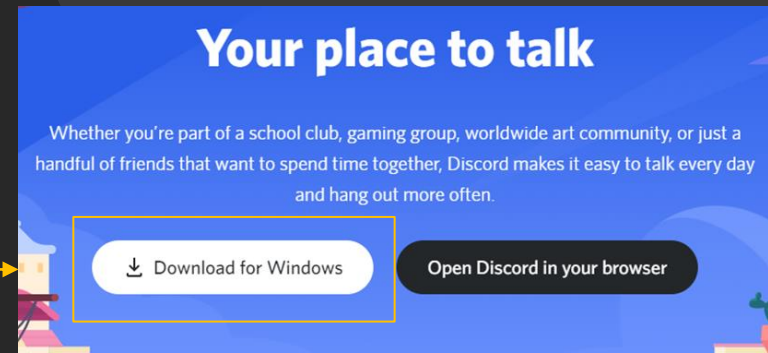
Your place to talk

Whether you're part of a school club, gaming group, worldwide art community, or just a handful of friends that want to spend time together, Discord makes it easy to talk every day and hang out more often.

Download for Windows

Open Discord in your browser